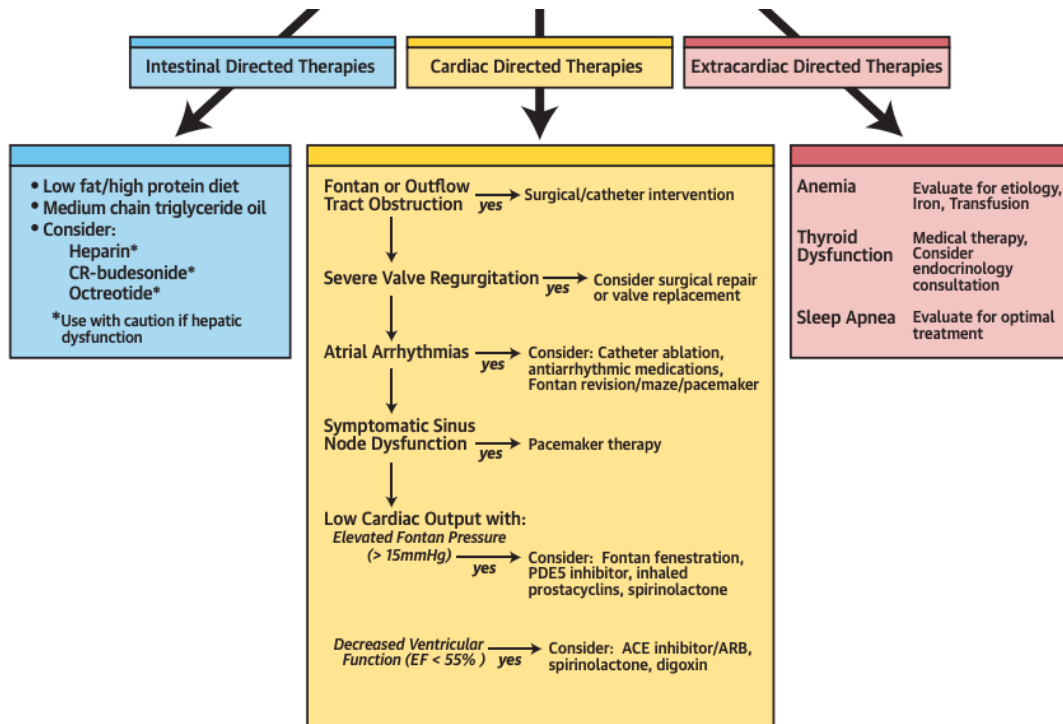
Intestinal Directed Therapies

Cardiac Directed Therapies

Extracardiac Directed Therapies

• Low fat/high protein diet
• Medium chain triglyceride oil
• Consider:
Heparin*
CR-budesonide*
Octreotide*

*Use with caution if hepatic dysfunction

Fontan or Outflow Tract Obstruction yes Surgical/catheter intervention

Severe Valve Regurgitation yes Consider surgical repair or valve replacement

Atrial Arrhythmias yes Consider: Catheter ablation, antiarrhythmic medications, Fontan revision/maze/pacemaker

Symptomatic Sinus Node Dysfunction yes Pacemaker therapy

Low Cardiac Output with:
Elevated Fontan Pressure (> 15mmHg) yes Consider: Fontan fenestration, PDE5 inhibitor, inhaled prostacyclins, spirinolactone

Decreased Ventricular Function (EF < 55% ) yes Consider: ACE inhibitor/ARB, spirinolactone, digoxin

Anemia Evaluate for etiology, Iron, Transfusion

Thyroid Dysfunction Medical therapy, Consider endocrinology consultation

Sleep Apnea Evaluate for optimal treatment